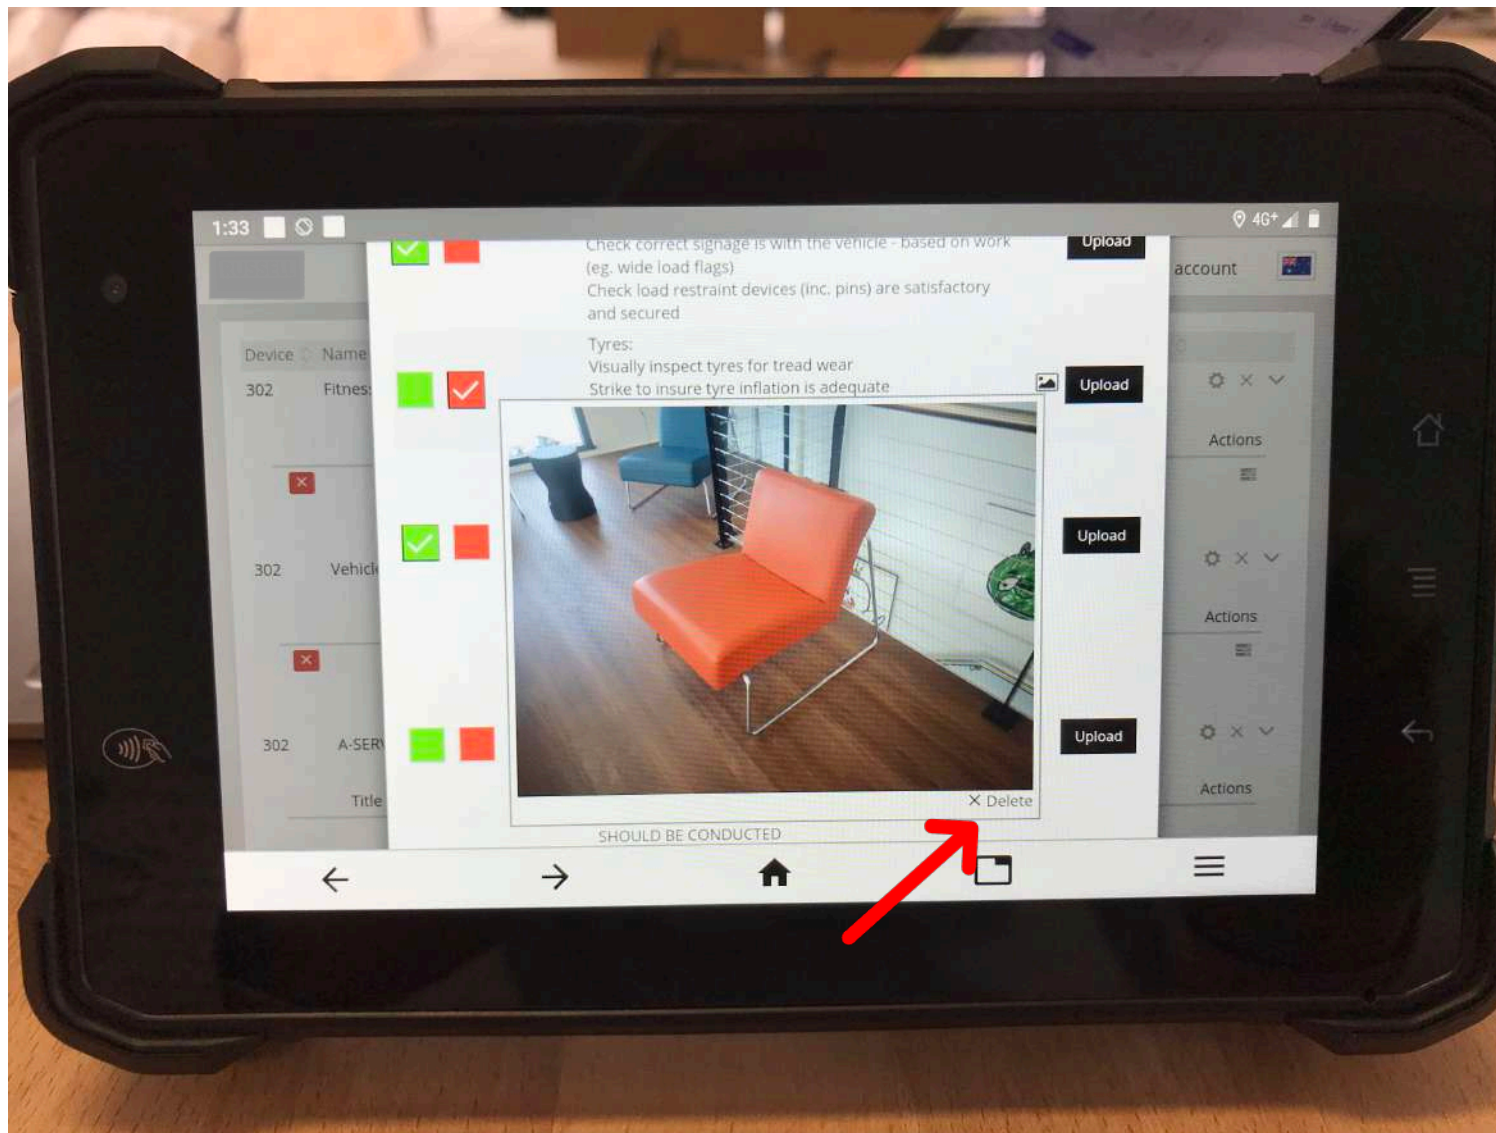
1:33

4G+

account

Device Name

302 Fitnes

302 Vehicl

302 A-SER

Title

Check correct signage is with the vehicle - based on work (eg. wide load flags)
Check load restraint devices (inc. pins) are satisfactory and secured

Upload

Tyres:
Visually inspect tyres for tread wear
Strike to insure tyre inflation is adequate

Upload

Upload

Upload

× Delete

SHOULD BE CONDUCTED

Actions

Actions

Actions